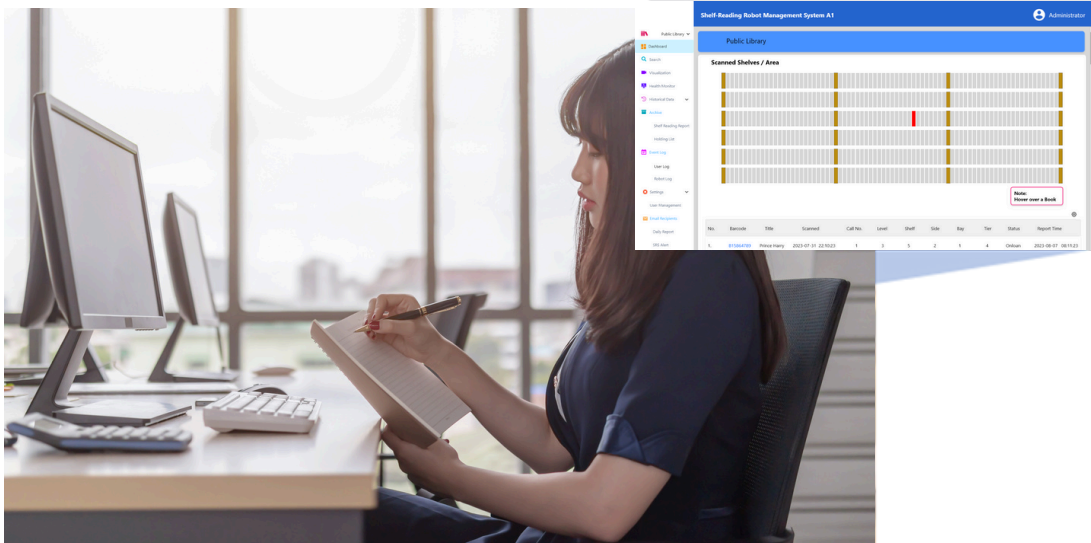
Shelf-Reading Robot Management System A1

Administrator

Public Library

Dashboard

Search

Visualization

Health Monitor

Historical Data

Archive

Shelf Reading Report

Holding List

Event Log

User Log

Robot Log

Settings

User Management

Email Recipients

Daily Report

SMS Alert

Public Library

Scanned Shelves / Area

Note:
Hover over a Book

| No. | Barcode | Title | Scanned | Call No. | Level | Shelf | Side | Bay | Tier | Status | Report Time |
|---|---|---|---|---|---|---|---|---|---|---|---|
| 1. | 013664785 | Prince Harry | 2023-07-31 22:10:23 | 1 | 1 | 5 | 2 | 1 | 4 | Onloan | 2023-08-07 08:11:23 |